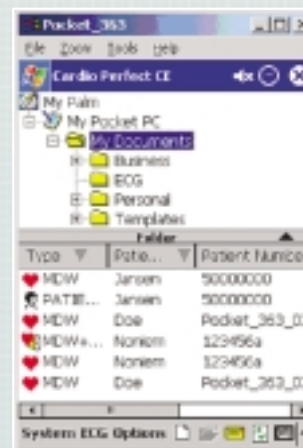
Pocket_363
File Zoom Tools Help
Cardio Perfect CE
My Palm
My Pocket PC
My Documents
Business
ECG
Personal
Templates
Folder

| Type | Patie... | Patient Numbe |
|---|---|---|
| MDW | Jansen | 50000000 |
| PATIE... | Jansen | 50000000 |
| MDW | Doe | Pocket_363_0 |
| MDW+... | Noniem | 123456a |
| MDW | Noniem | 123456a |
| MDW | Doe | Pocket_363_0 |

System ECG Options